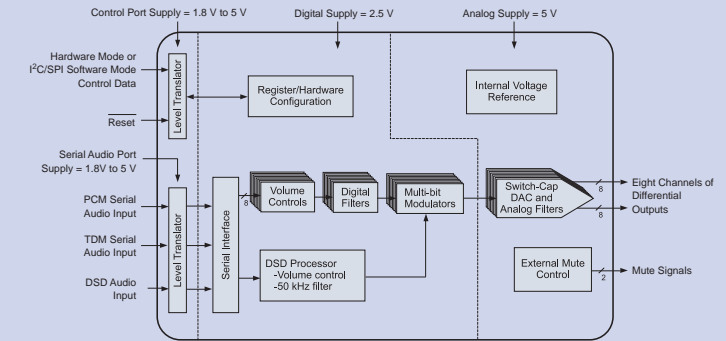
Control Port Supply = 1.8 V to 5 V

Digital Supply = 2.5 V

Analog Supply = 5 V

Hardware Mode or $I^2C$/SPI Software Mode Control Data

Reset

Level Translator

Register/Hardware Configuration

Internal Voltage Reference

Serial Audio Port Supply = 1.8V to 5 V

PCM Serial Audio Input

TDM Serial Audio Input

DSD Audio Input

Level Translator

Serial Interface

8

Volume Controls

Digital Filters

Multi-bit Modulators

Switch-Cap DAC and Analog Filters

8

8

Eight Channels of Differential Outputs

DSD Processor
-Volume control
-50 kHz filter

External Mute Control

2

Mute Signals